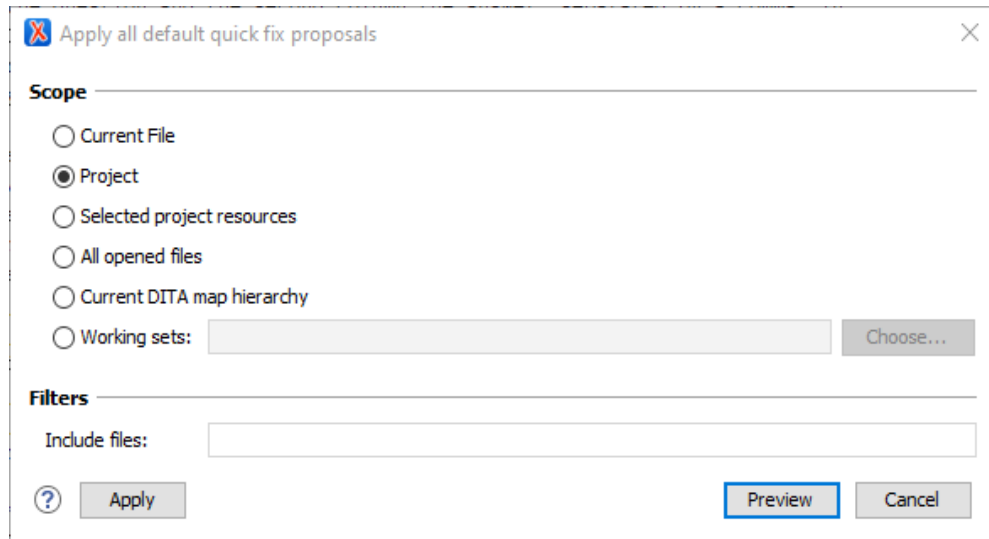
Apply all default quick fix proposals

Scope

Current File

Project

Selected project resources

All opened files

Current DITA map hierarchy

Working sets:

Choose...

Filters

Include files:

?

Apply

Preview

Cancel